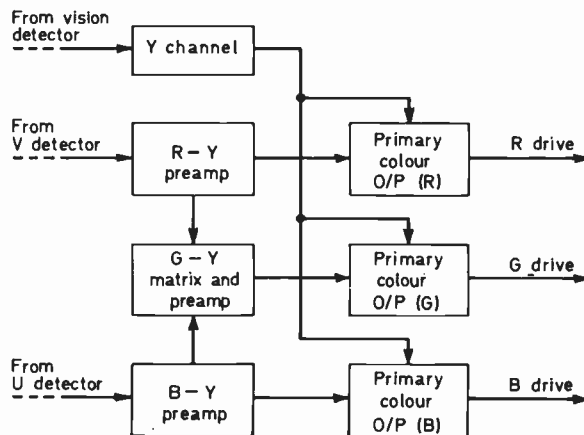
From vision detector

Y channel

From V detector

R – Y preamp

Primary colour O/P (R)

R drive

G – Y matrix and preamp

Primary colour O/P (G)

G drive

From U detector

B – Y preamp

Primary colour O/P (B)

B drive